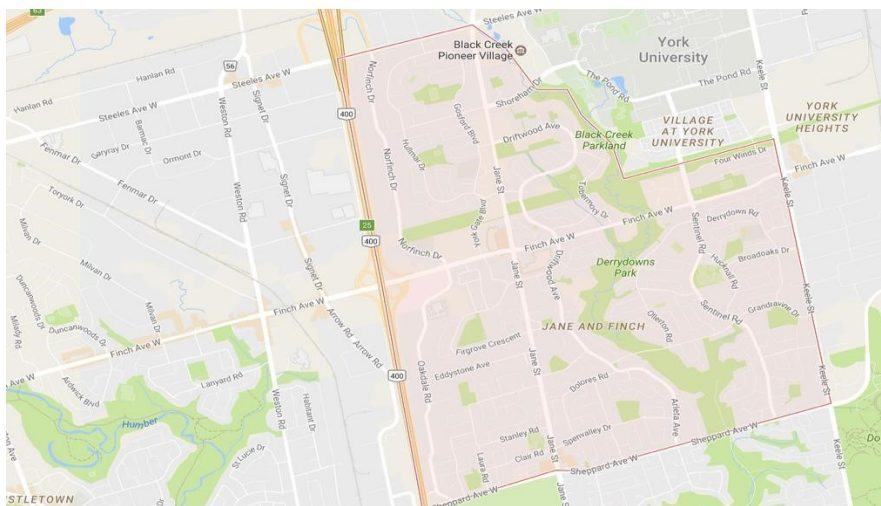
Steeles Ave W
York University
Black Creek Pioneer Village
Hanlan Rd
56
Steeles Ave W
Hanlan Rd
Steeles Ave W
Norfinch Dr
The Pond Rd
Keele St
Shoreham Dr
The Pond Rd
400
Signet Dr
Weston Rd
Hullmar Dr
Gosford Blvd
VILLAGE AT YORK UNIVERSITY
YORK UNIVERSITY HEIGHTS
Garyray Dr
Bamac Dr
Ormont Dr
Fenmar Dr
Driftwood Ave
Black Creek Parkland
Norfinch Dr
Jane St
Four Winds Dr
Finch Ave W
Fenmar Dr
Toryork Dr
Tobermory Dr
Derrydown Rd
Keele St
25
Finch Ave W
Grady Blvd
Milvan Dr
Norfinch Dr
400
Finch Ave W
Sentinel Rd
Hucknall Rd
Broadoaks Dr
Milvan Dr
Derrydowns Park
Jane St
Driftwood Ave
Duncanwoods Dr
Milvan Dr
Signet Dr
Arrow Rd
Arrow Rd
Sentinel Rd
Grandravine Dr
Mmdy Rd
Duncanwoods Dr
Finch Ave W
JANE AND FINCH
Olleston Rd
Finch Ave W
Firgrove Crescent
Keele St
Weston Rd
400
Lanyard Rd
Eddystone Ave
Oakdale Rd
Jane St
Dolores Rd
Arleta Ave
Ardwick Blvd
Humber
Habitant Dr
Weston Rd
Stanley Rd
Spenvalley Dr
St Lucie Dr
Clair Rd
Sheppard Ave W
Laura Rd
Keele St
Sheppard Ave W
Jane St
Sheppard Ave W
STLETOWN
Do